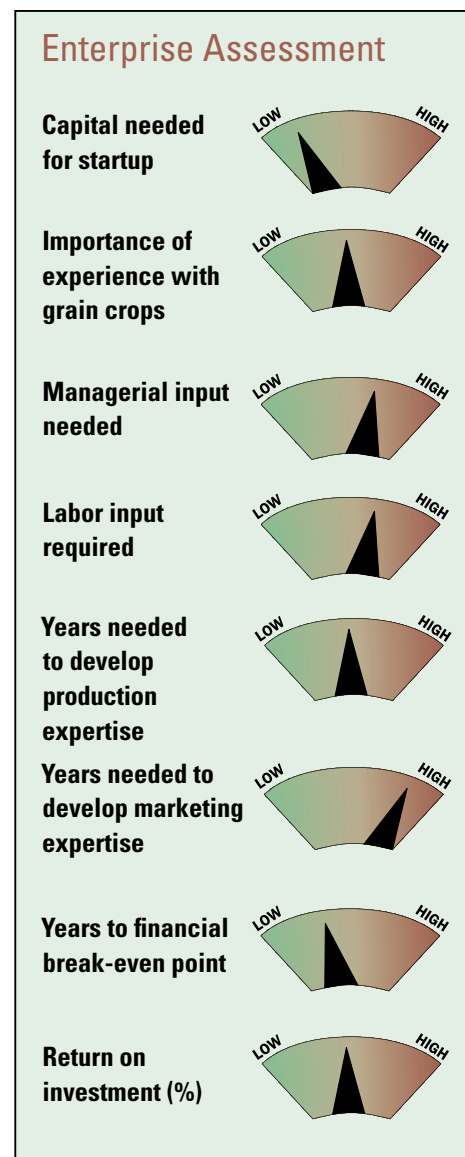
Enterprise Assessment

Capital needed for startup LOW HIGH

Importance of experience with grain crops LOW HIGH

Managerial input needed LOW HIGH

Labor input required LOW HIGH

Years needed to develop production expertise LOW HIGH

Years needed to develop marketing expertise LOW HIGH

Years to financial break-even point LOW HIGH

Return on investment (%) LOW HIGH